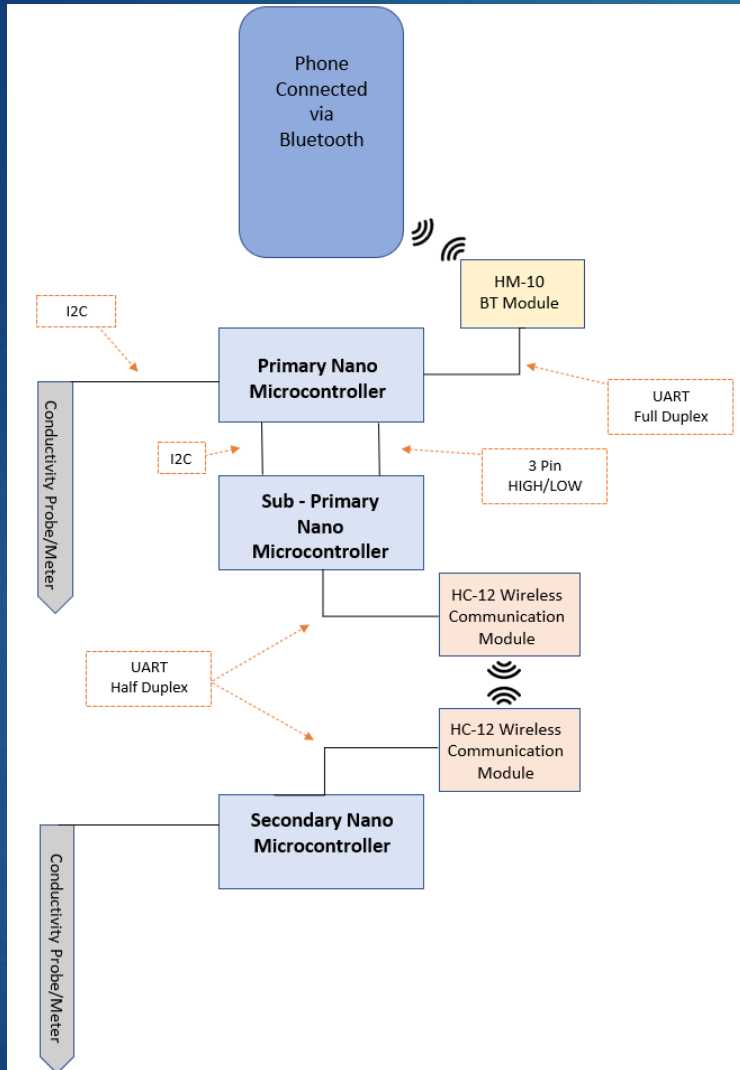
Phone Connected via Bluetooth

HM-10 BT Module

I2C

Primary Nano Microcontroller

UART Full Duplex

Conductivity Probe/Meter

I2C

3 Pin HIGH/LOW

Sub - Primary Nano Microcontroller

HC-12 Wireless Communication Module

UART Half Duplex

HC-12 Wireless Communication Module

Secondary Nano Microcontroller

Conductivity Probe/Meter